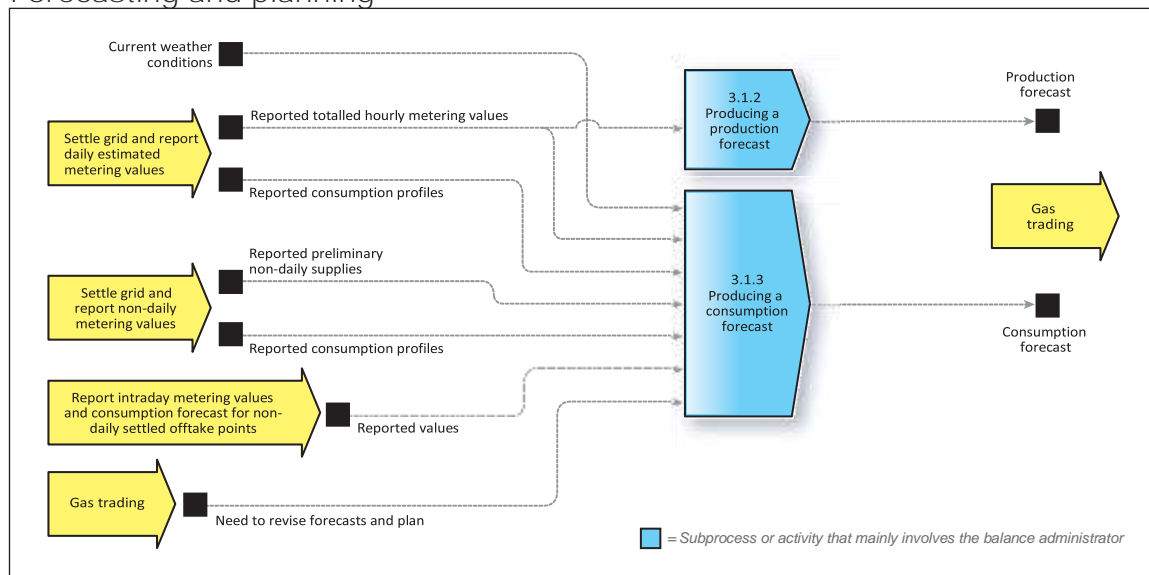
Forecasting and planning

Current weather conditions

Settle grid and report daily estimated metering values

Reported totalled hourly metering values

Reported consumption profiles

Reported preliminary non-daily supplies

Settle grid and report non-daily metering values

Reported consumption profiles

Report intraday metering values and consumption forecast for non-daily settled offtake points

Reported values

Gas trading

Need to revise forecasts and plan

3.1.2 Producing a production forecast

3.1.3 Producing a consumption forecast

Production forecast

Gas trading

Consumption forecast

= Subprocess or activity that mainly involves the balance administrator